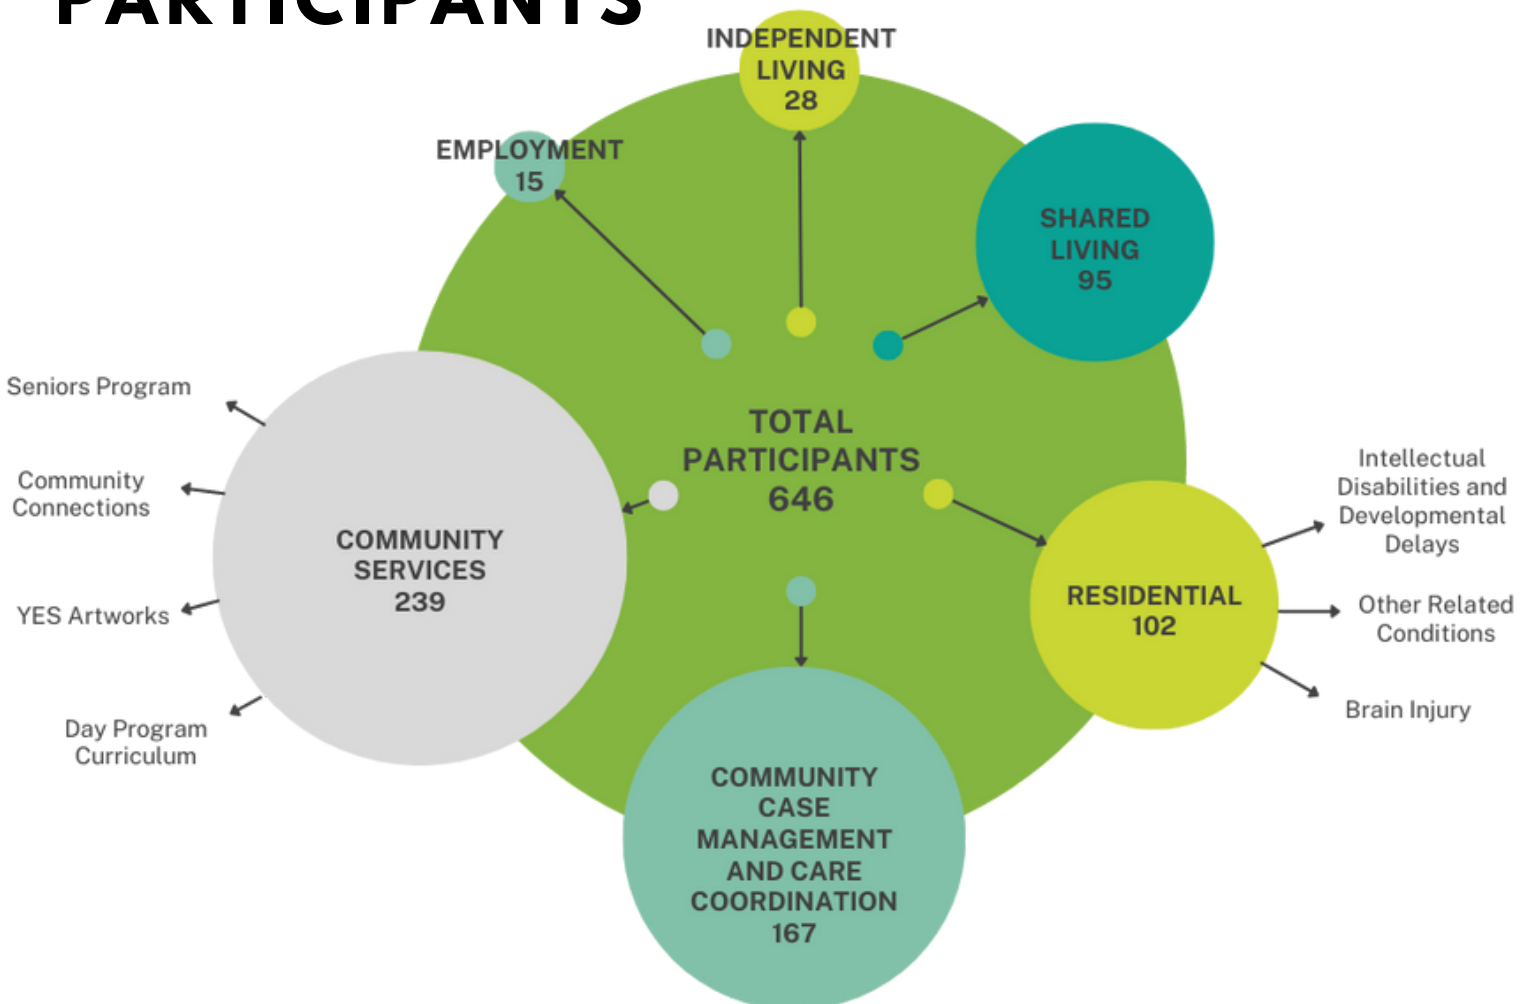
PARTICIPANTS

INDEPENDENT LIVING 28

EMPLOYMENT 15

SHARED LIVING 95

TOTAL PARTICIPANTS 646

Seniors Program

Community Connections

YES Artworks

Day Program Curriculum

COMMUNITY SERVICES 239

RESIDENTIAL 102

Intellectual Disabilities and Developmental Delays

Other Related Conditions

Brain Injury

COMMUNITY CASE MANAGEMENT AND CARE COORDINATION 167